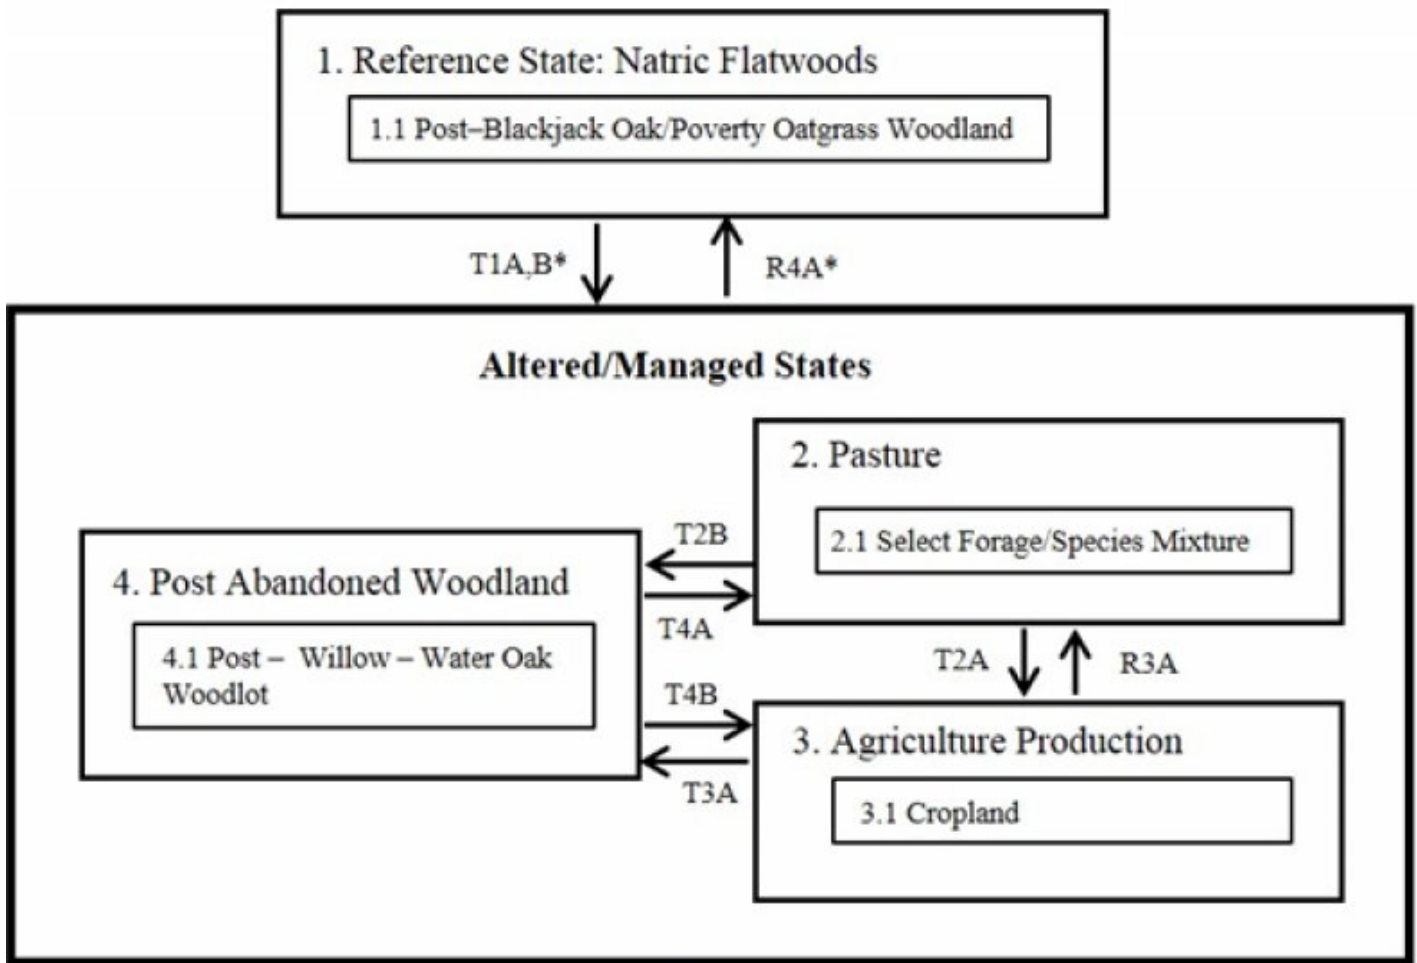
1. Reference State: Natric Flatwoods

1.1 Post–Blackjack Oak/Poverty Oatgrass Woodland

T1A,B*

R4A*

Altered/Managed States

2. Pasture

2.1 Select Forage/Species Mixture

T2B

4. Post Abandoned Woodland

T4A

4.1 Post – Willow – Water Oak Woodlot

T2A

R3A

T4B

3. Agriculture Production

T3A

3.1 Cropland